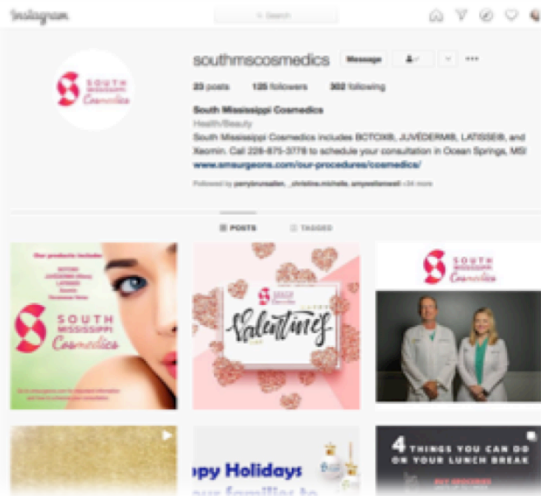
Instagram

Search

southmscosmedics Message

23 posts 125 followers 302 following

South Mississippi Cosmedics
Health/Beauty
South Mississippi Cosmedics includes BOTOX®, JUVÉDERM®, LATISSE®, and Xeomin. Call 228-875-3778 to schedule your consultation in Ocean Springs, MS!
www.smsurgeons.com/our-procedures/cosmedics/

Followed by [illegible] +24 more

POSTS TAGGED

SOUTH MISSISSIPPI Cosmedics

Our products include:
BOTOX
JUVÉDERM
LATISSE
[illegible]
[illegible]

SOUTH MISSISSIPPI Cosmedics

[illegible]

Valentines

SOUTH MISSISSIPPI Cosmedics

ppy Holidays
your families to

4 THINGS YOU CAN DO ON YOUR LUNCH BREAK